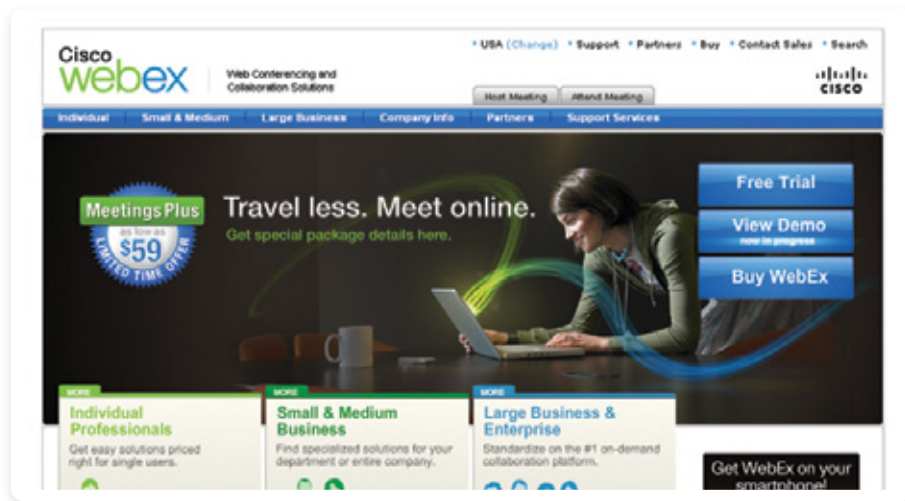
Cisco webex | Web Conferencing and Collaboration Solutions

• USA (Change) • Support • Partners • Buy • Contact Sales • Search

Host Meeting | Attend Meeting

cisco

Individual | Small & Medium | Large Business | Company Info | Partners | Support Services

Meetings Plus as low as $59 LIMITED TIME OFFER

Travel less. Meet online.

Get special package details here.

Free Trial

View Demo now in progress

Buy WebEx

MORE
Individual Professionals
Get easy solutions priced right for single users.

MORE
Small & Medium Business
Find specialized solutions for your department or entire company.

MORE
Large Business & Enterprise
Standardize on the #1 on-demand collaboration platform.

Get WebEx on your smartphone!